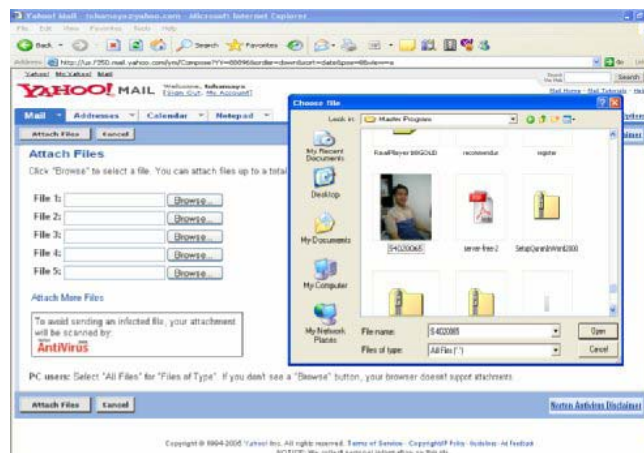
Yahoo! Mail - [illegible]@yahoo.com - Microsoft Internet Explorer

File Edit View Favorites Tools Help

Back Search Favorites

Address http://us.f250.mail.yahoo.com/ym/Compose?YY=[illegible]

Yahoo! My Yahoo! Mail

Search

Search

YAHOO! MAIL Welcome, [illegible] [Sign Out, My Account]

Mail Home - Mail Tutorials - Help

Mail Addresses Calendar Notepad

Attach Files Cancel

Attach Files

Click "Browse" to select a file. You can attach files up to a total

File 1: Browse...
File 2: Browse...
File 3: Browse...
File 4: Browse...
File 5: Browse...

Attach More Files

To avoid sending an infected file, your attachment will be scanned by: AntiVirus

PC users: Select "All Files" for "Files of Type". If you don't see a "Browse" button, your browser doesn't support attachments.

Attach Files Cancel

Norton AntiVirus Disclaimer

Copyright © 1994-2005 Yahoo! Inc. All rights reserved. Terms of Service - Copyright/IP Policy - Guidelines - Ad Feedback
NOTICE: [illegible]

Choose file

Look in: Master Program

My Recent Documents

Desktop

My Documents

My Computer

My Network Places

RealPlayer10GOLD

recommendur

register

S4020065

server-free-2

SetupQuranInWord2000

File name: S4020065

Files of type: All Files (*.*)

Open

Cancel